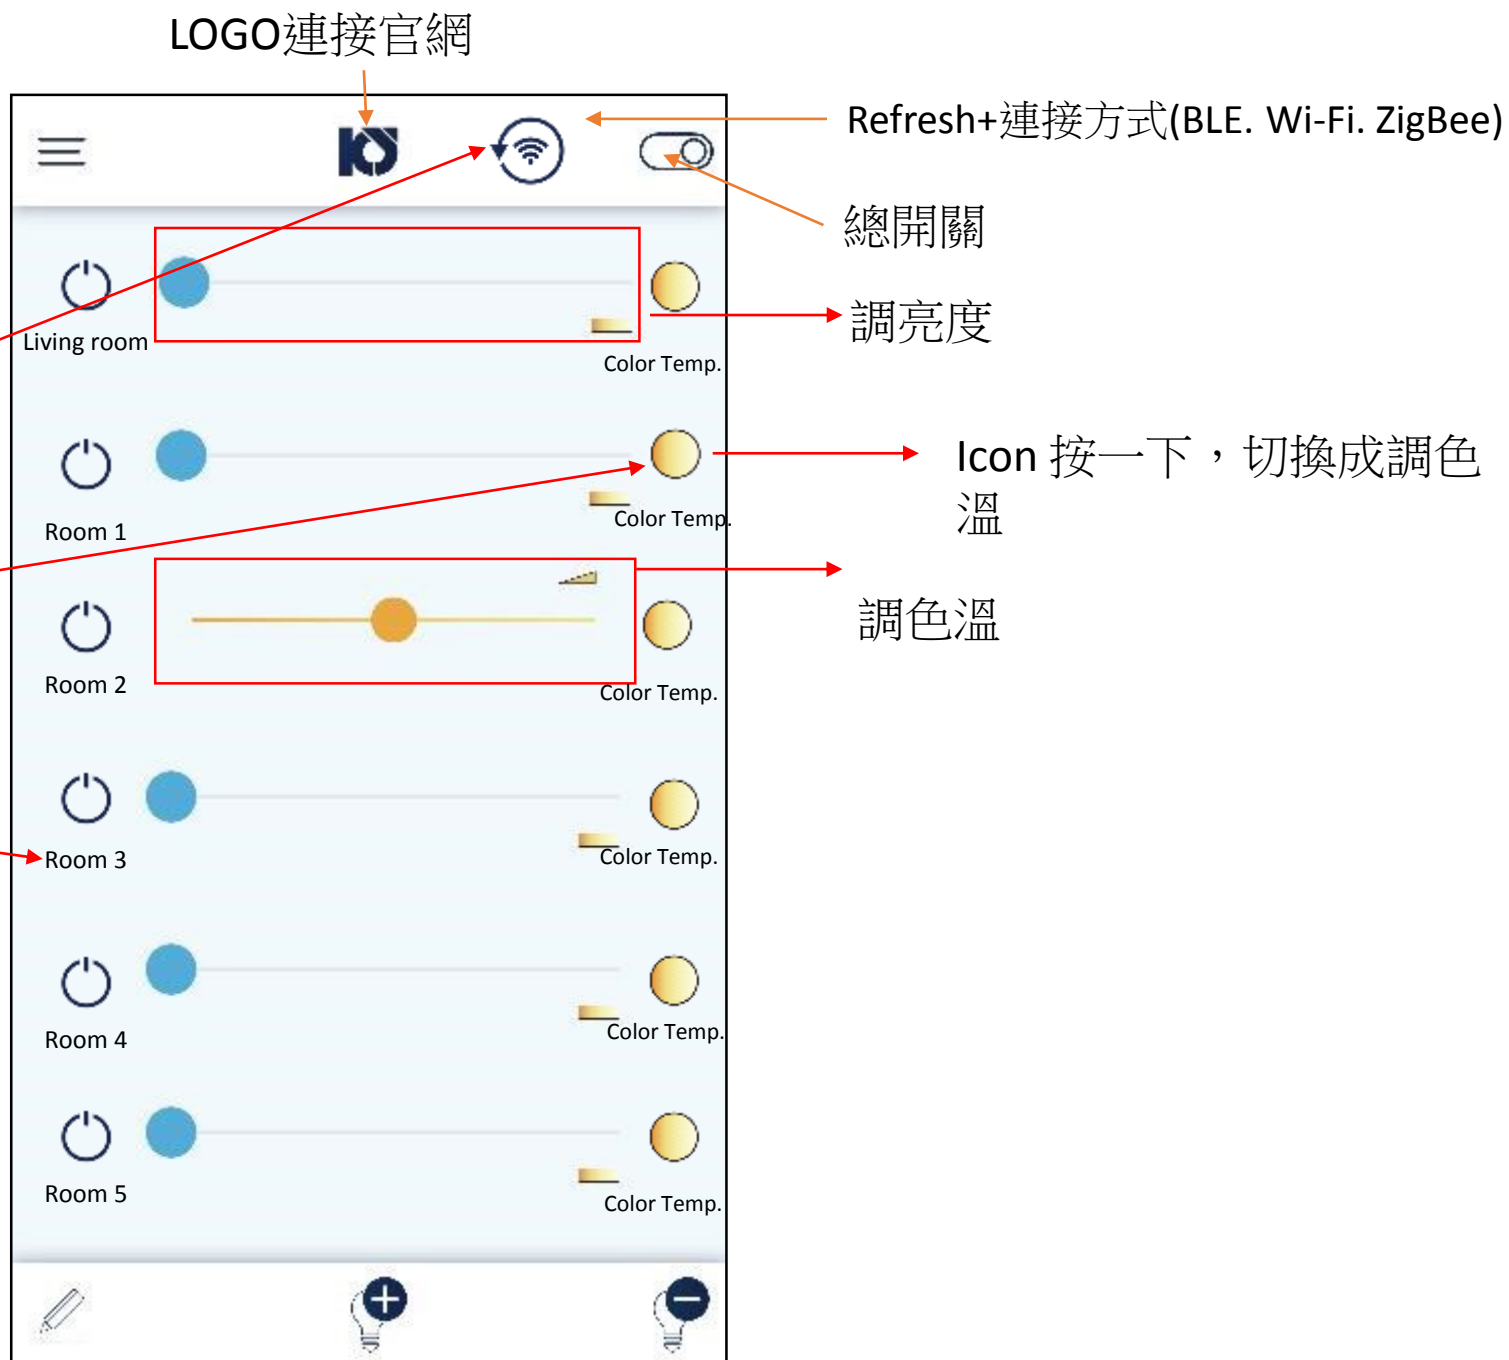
LOGO連接官網

Refresh+連接方式(BLE. Wi-Fi. ZigBee)

總開關

Living room

Color Temp.

調亮度

Room 1

Color Temp.

Icon 按一下，切換成調色溫

Room 2

Color Temp.

調色溫

Room 3

Color Temp.

Room 4

Color Temp.

Room 5

Color Temp.